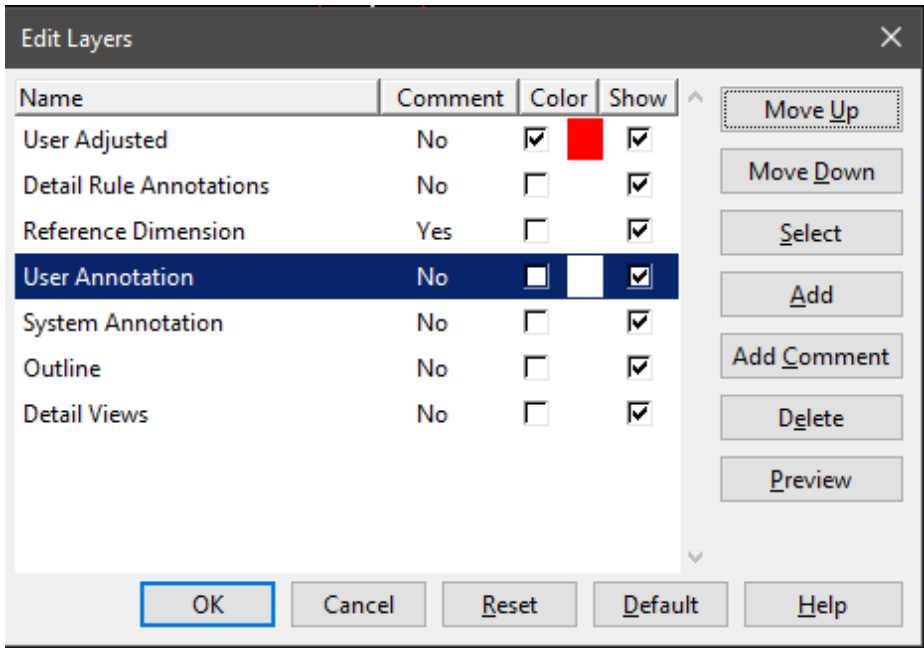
Edit Layers

| Name | Comment | Color | Show |
|---|---|---|---|
| User Adjusted | No | | |
| Detail Rule Annotations | No | | |
| Reference Dimension | Yes | | |
| User Annotation | No | | |
| System Annotation | No | | |
| Outline | No | | |
| Detail Views | No | | |

Move Up
Move Down
Select
Add
Add Comment
Delete
Preview

OK
Cancel
Reset
Default
Help